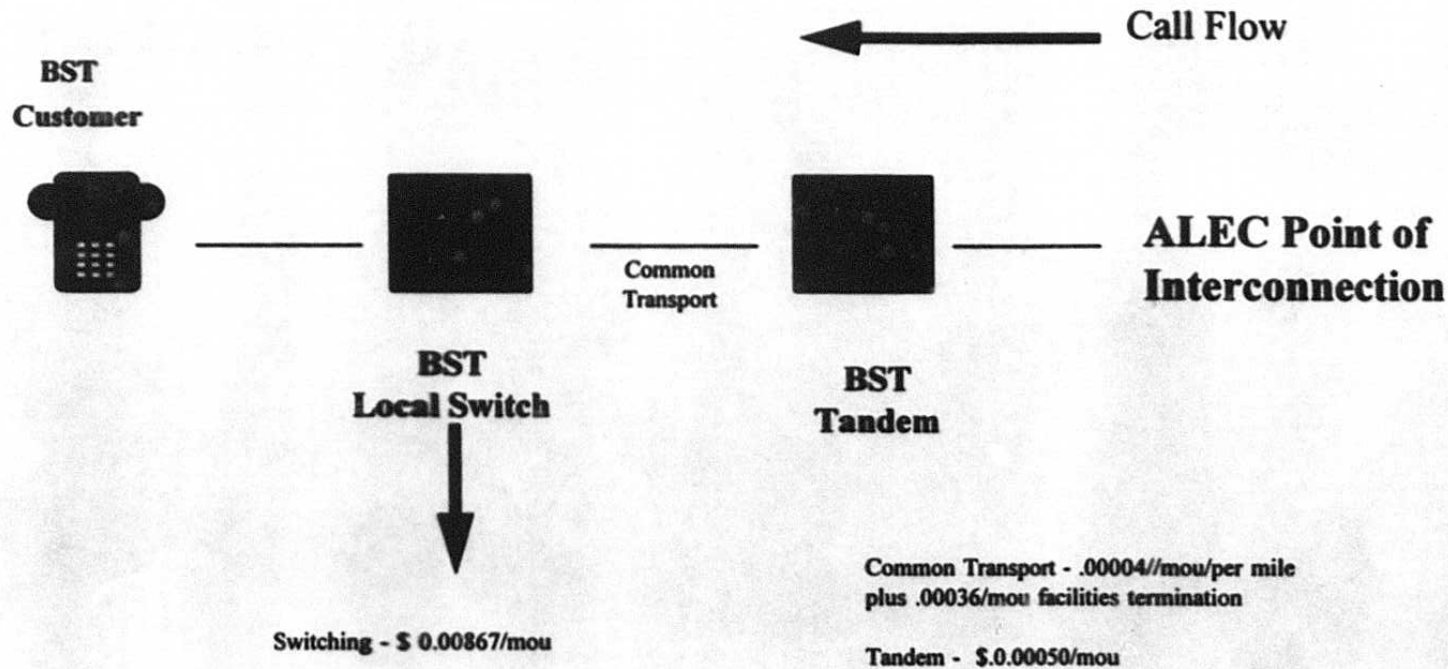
Call Flow

BST
Customer

ALEC Point of Interconnection

Common Transport

BST
Local Switch

BST
Tandem

Common Transport - .00004//mou/per mile plus .00036/mou facilities termination

Switching - $ 0.00867/mou

Tandem - $.0.00050/mou